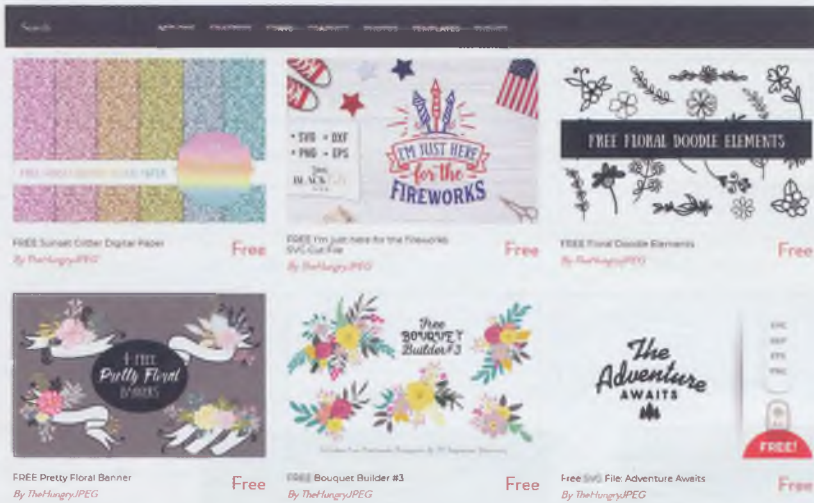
Search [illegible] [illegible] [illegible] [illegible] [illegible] TEMPLATES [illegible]

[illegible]

FREE Sunset Glitter Digital Paper
By TheHungryJPEG
Free

• SVG • DXF
• PNG • EPS
I'M JUST HERE for the FIREWORKS

FREE I'm just here for the fireworks SVG Cut File
By TheHungryJPEG
Free

FREE FLORAL DOODLE ELEMENTS

FREE Floral Doodle Elements
By TheHungryJPEG
Free

4 FREE Pretty Floral BANNERS

FREE Pretty Floral Banner
By TheHungryJPEG
Free

Free BOUQUET Builder #3

FREE Bouquet Builder #3
By TheHungryJPEG
Free

The Adventure AWAITS
SVG
DXF
EPS
PNG
FREE!

Free SVG File: Adventure Awaits
By TheHungryJPEG
Free